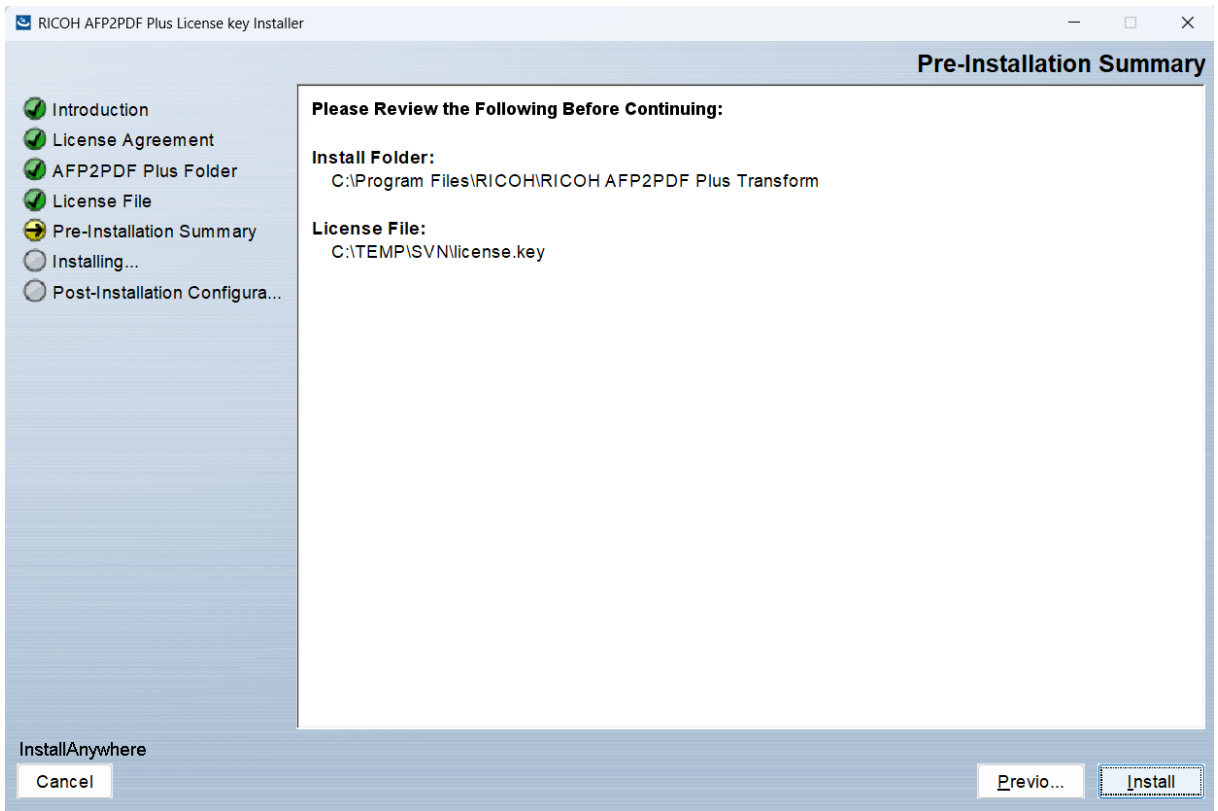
RICOH AFP2PDF Plus License key Installer

Pre-Installation Summary

Introduction
License Agreement
AFP2PDF Plus Folder
License File
Pre-Installation Summary
Installing...
Post-Installation Configura...

Please Review the Following Before Continuing:

Install Folder:
C:\Program Files\RICOH\RICOH AFP2PDF Plus Transform

License File:
C:\TEMP\SVN\license.key

InstallAnywhere
Cancel

Previo...
Install